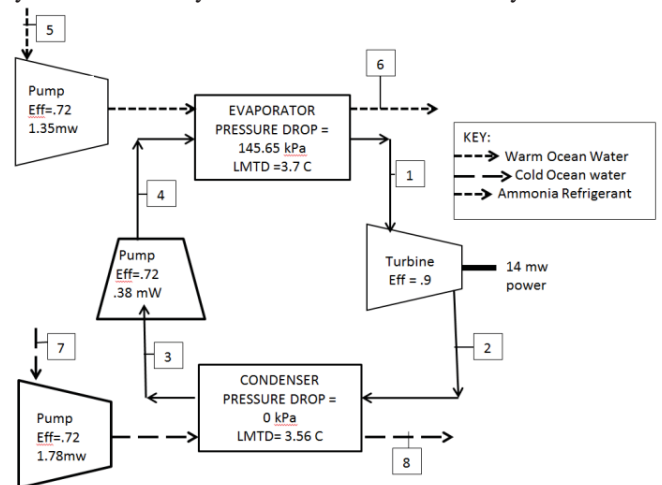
5

Pump
Eff=.72
1.35mw

6

EVAPORATOR
PRESSURE DROP =
145.65 kPa
LMTD =3.7 C

KEY:
Warm Ocean Water
Cold Ocean water
Ammonia Refrigerant

1

4

Pump
Eff=.72
.38 mW

Turbine
Eff = .9

14 mw
power

7

3

2

CONDENSER
PRESSURE DROP =
0 kPa
LMTD= 3.56 C

Pump
Eff=.72
1.78mw

8